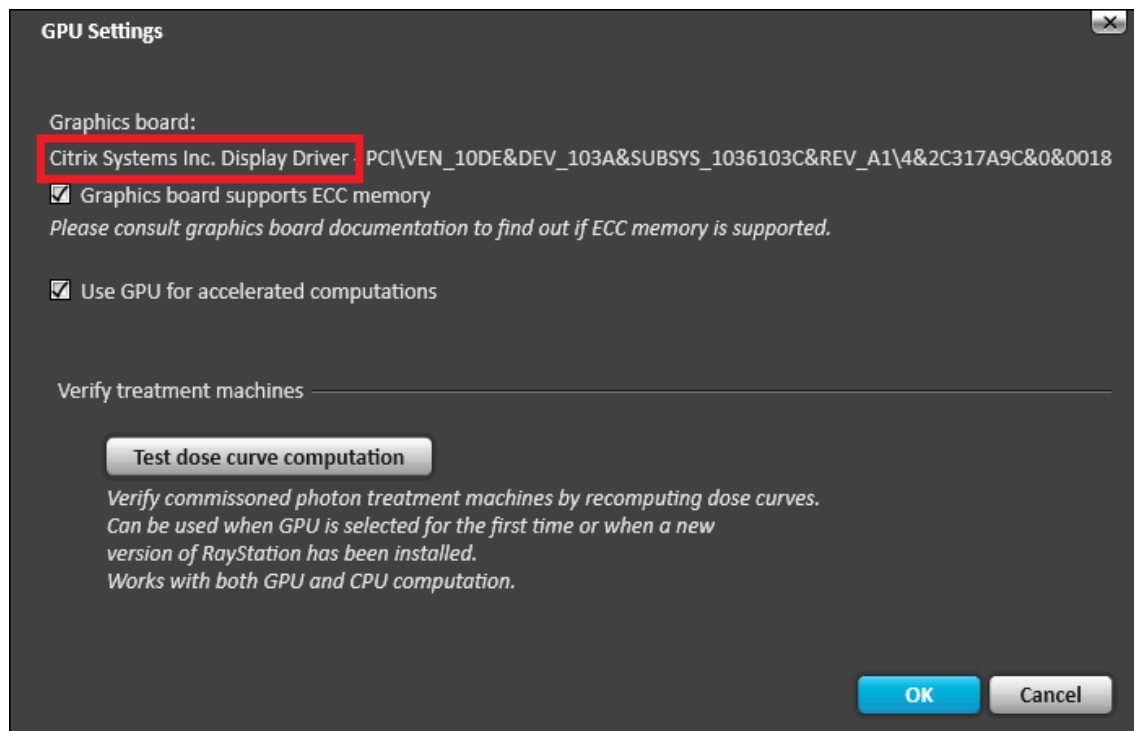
GPU Settings

Graphics board:

Citrix Systems Inc. Display Driver - PCI\VEN_10DE&DEV_103A&SUBSYS_1036103C&REV_A1\4&2C317A9C&0&0018

Graphics board supports ECC memory

Please consult graphics board documentation to find out if ECC memory is supported.

Use GPU for accelerated computations

Verify treatment machines

Test dose curve computation

Verify commissoned photon treatment machines by recomputing dose curves.
Can be used when GPU is selected for the first time or when a new version of RayStation has been installed.
Works with both GPU and CPU computation.

OK

Cancel